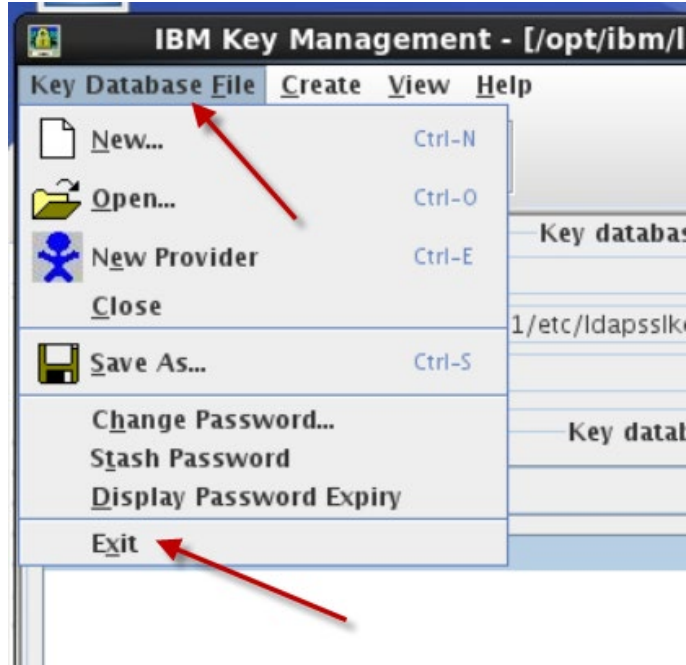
IBM Key Management - [/opt/ibm/l

Key Database File Create View Help

New... Ctrl-N
Open... Ctrl-O
New Provider Ctrl-E
Close
Save As... Ctrl-S
Change Password...
Stash Password
Display Password Expiry
Exit

Key databas
1/etc/ldapsslk
Key datab